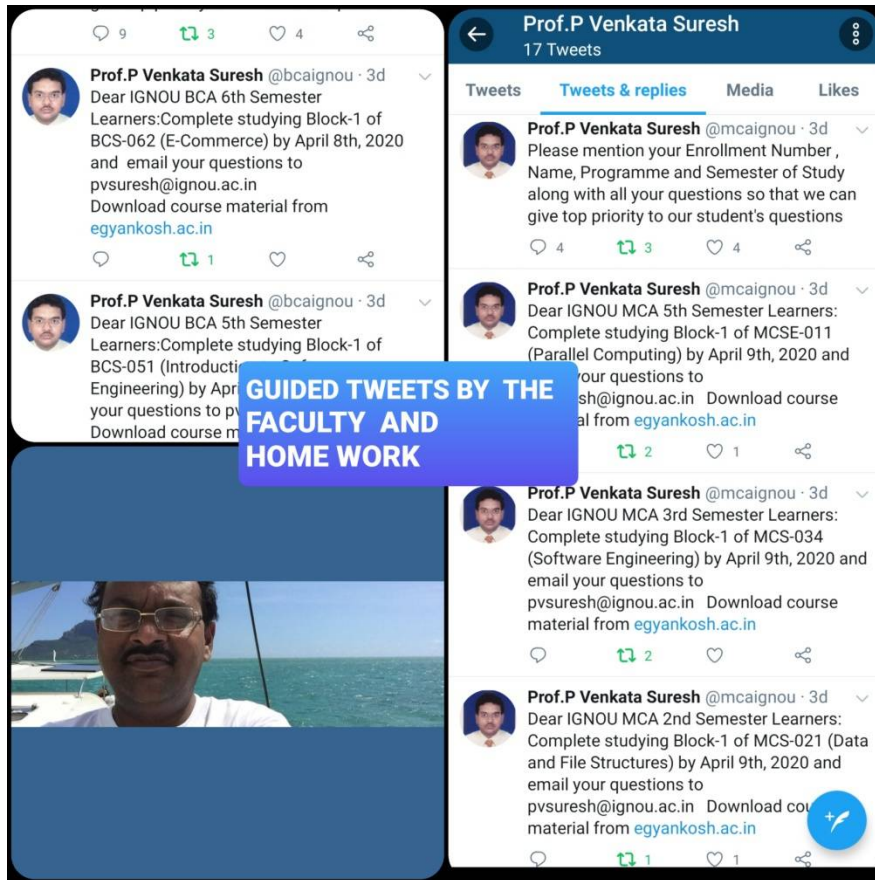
9 3 4

Prof.P Venkata Suresh @bcaignou · 3d
Dear IGNOU BCA 6th Semester Learners:Complete studying Block-1 of BCS-062 (E-Commerce) by April 8th, 2020 and email your questions to pvsuresh@ignou.ac.in
Download course material from egyankosh.ac.in

1

Prof.P Venkata Suresh @bcaignou · 3d
Dear IGNOU BCA 5th Semester Learners:Complete studying Block-1 of BCS-051 (Introducti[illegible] Engineering) by Apr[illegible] your questions to pv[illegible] Download course m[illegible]

GUIDED TWEETS BY THE FACULTY AND HOME WORK

Prof.P Venkata Suresh
17 Tweets

Tweets Tweets & replies Media Likes

Prof.P Venkata Suresh @mcaignou · 3d
Please mention your Enrollment Number , Name, Programme and Semester of Study along with all your questions so that we can give top priority to our student's questions

4 3 4

Prof.P Venkata Suresh @mcaignou · 3d
Dear IGNOU MCA 5th Semester Learners: Complete studying Block-1 of MCSE-011 (Parallel Computing) by April 9th, 2020 and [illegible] your questions to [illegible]esh@ignou.ac.in Download course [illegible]al from egyankosh.ac.in

2 1

Prof.P Venkata Suresh @mcaignou · 3d
Dear IGNOU MCA 3rd Semester Learners: Complete studying Block-1 of MCS-034 (Software Engineering) by April 9th, 2020 and email your questions to pvsuresh@ignou.ac.in Download course material from egyankosh.ac.in

2

Prof.P Venkata Suresh @mcaignou · 3d
Dear IGNOU MCA 2nd Semester Learners: Complete studying Block-1 of MCS-021 (Data and File Structures) by April 9th, 2020 and email your questions to pvsuresh@ignou.ac.in Download co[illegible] material from egyankosh.ac.in

1 1